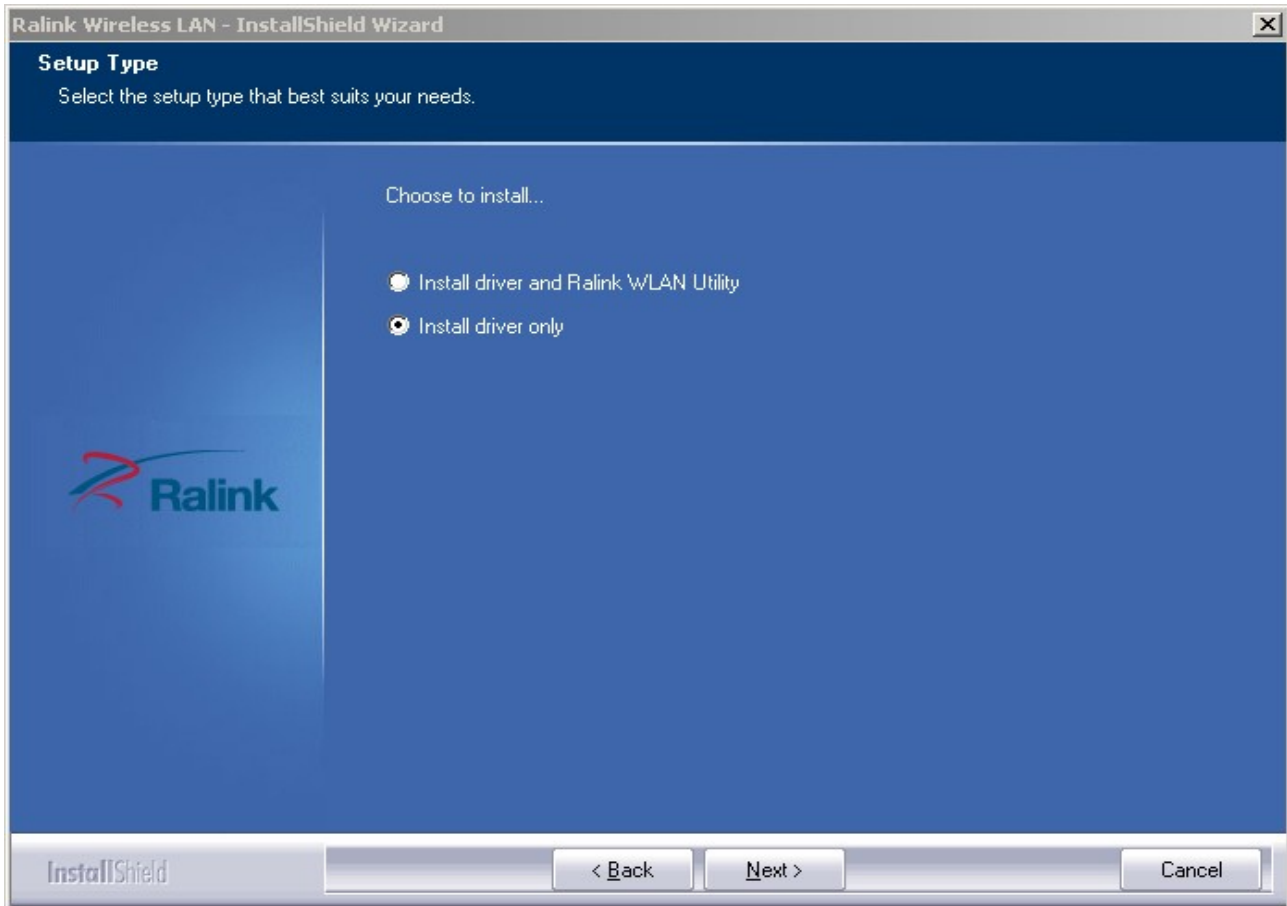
Ralink Wireless LAN - InstallShield Wizard

Setup Type

Select the setup type that best suits your needs.

Choose to install...

Install driver and Ralink WLAN Utility

Install driver only

Ralink

InstallShield

< Back

Next >

Cancel